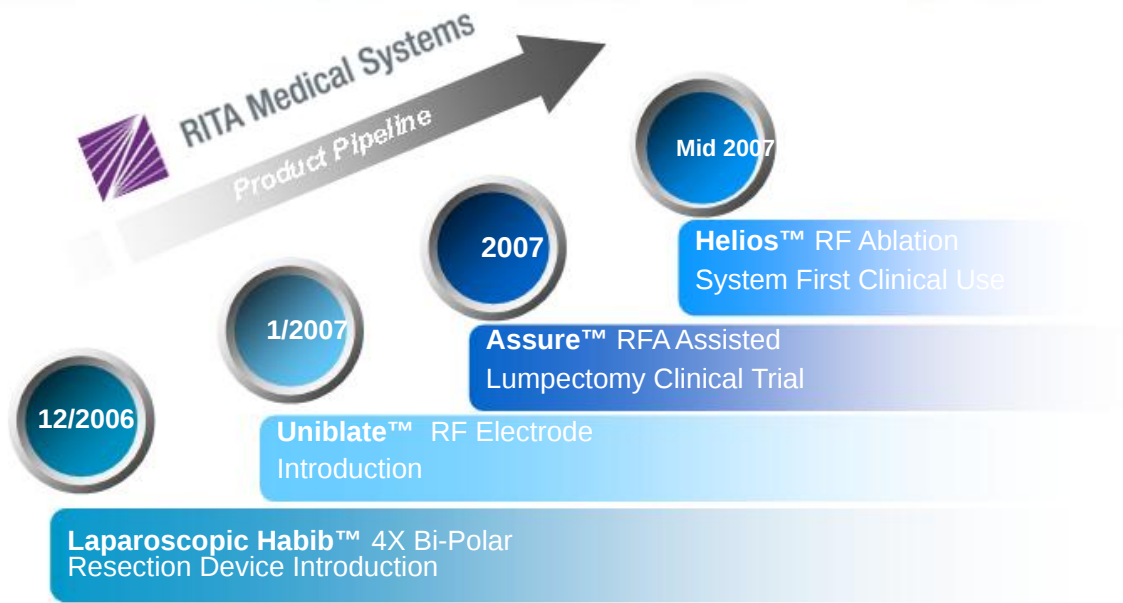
RITA Medical Systems

Product Pipeline

Mid 2007

Helios™ RF Ablation System First Clinical Use

2007

Assure™ RFA Assisted Lumpectomy Clinical Trial

1/2007

Uniblate™ RF Electrode Introduction

12/2006

Laparoscopic Habib™ 4X Bi-Polar Resection Device Introduction